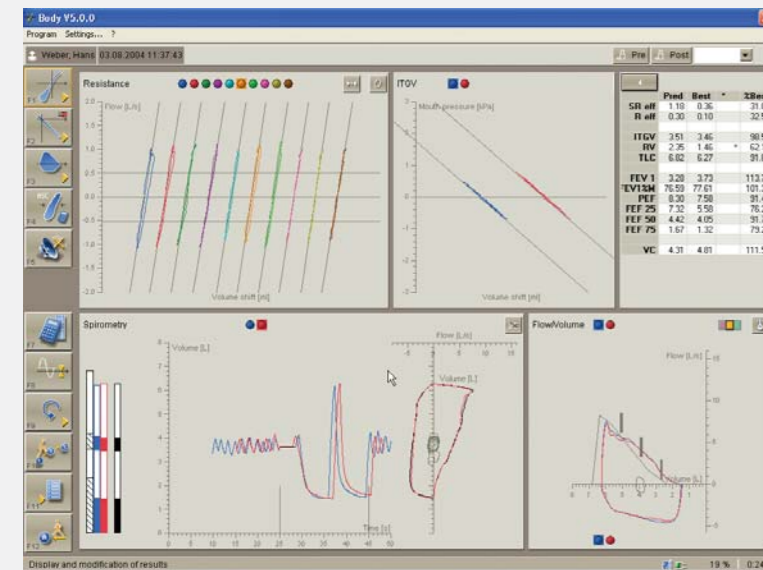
Body V5.0.0

Program Settings... ?

Weber, Hans 03.08.2004 11:37:43

Pre Post

F1 F2 F3 F4 F5

Resistance

Flow [L/s]

2.0 1.5 1.0 0.5 0.0 -0.5 -1.0 -1.5 -2.0

Volume shift [ml]

ITGV

Mouth pressure [kPa]

3 2 1 0 -1 -2 -3

Volume shift [ml]

| | Pred | Best | * | %Best |
|---|---|---|---|---|
| SR eff | 1.18 | 0.36 | | 31.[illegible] |
| R eff | 0.30 | 0.10 | | 32.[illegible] |
| ITGV | 3.51 | 3.46 | | 98.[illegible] |
| RV | 2.35 | 1.46 | * | 62.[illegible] |
| TLC | 6.82 | 6.27 | | 91.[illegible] |
| FEV 1 | 3.28 | 3.73 | | 113.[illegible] |
| FEV1%M | 76.59 | 77.61 | | 101.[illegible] |
| PEF | 8.30 | 7.58 | | 91.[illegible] |
| FEF 25 | 7.32 | 5.58 | | 76.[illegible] |
| FEF 50 | 4.42 | 4.05 | | 91.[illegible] |
| FEF 75 | 1.67 | 1.32 | | 79.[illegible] |
| VC | 4.31 | 4.81 | | 111.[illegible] |

F7 F8 F9 F10 F11 F12

Spirometry

Volume [L]

7 6 5 4 3 2 1

Flow [L/s]

-5 0 5 10 15

Volume [L]

Time [s]

0 5 10 15 20 25 30 35 40 45 50

Flow/Volume

Flow [L/s]

15 10 5 0 -5 -10

Volume [L]

8 7 6 5 4 3 2 1 0

Display and modification of results

19 % 0:24